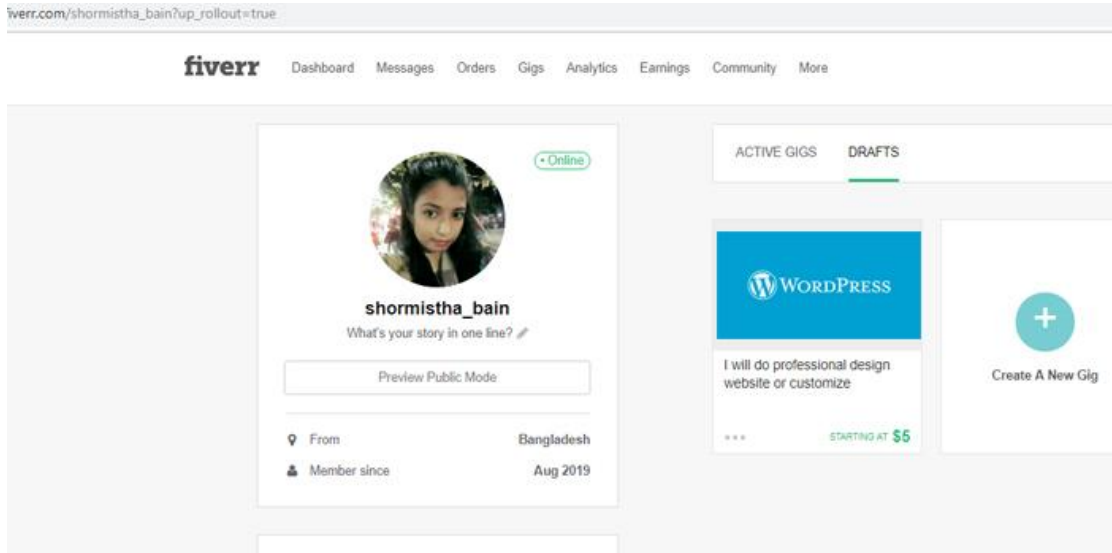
iverr.com/shormistha_bain?up_rollout=true

fiverr Dashboard Messages Orders Gigs Analytics Earnings Community More

• Online

shormistha_bain

What's your story in one line?

Preview Public Mode

From Bangladesh

Member since Aug 2019

ACTIVE GIGS DRAFTS

WordPress

I will do professional design website or customize

STARTING AT $5

+

Create A New Gig